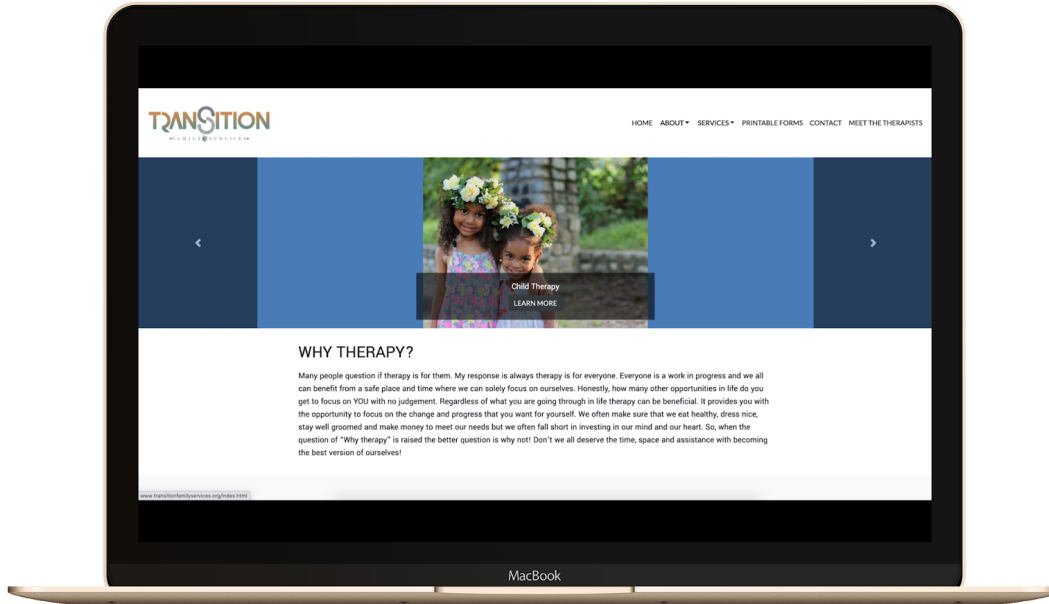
TRANSITION
FAMILY SERVICES

HOME ABOUT SERVICES PRINTABLE FORMS CONTACT MEET THE THERAPISTS

Child Therapy
LEARN MORE

WHY THERAPY?

Many people question if therapy is for them. My response is always therapy is for everyone. Everyone is a work in progress and we all can benefit from a safe place and time where we can solely focus on ourselves. Honestly, how many other opportunities in life do you get to focus on YOU with no judgement. Regardless of what you are going through in life therapy can be beneficial. It provides you with the opportunity to focus on the change and progress that you want for yourself. We often make sure that we eat healthy, dress nice, stay well groomed and make money to meet our needs but we often fall short in investing in our mind and our heart. So, when the question of "Why therapy" is raised the better question is why not! Don't we all deserve the time, space and assistance with becoming the best version of ourselves!

www.transitionfamilyservices.org/index.html

MacBook